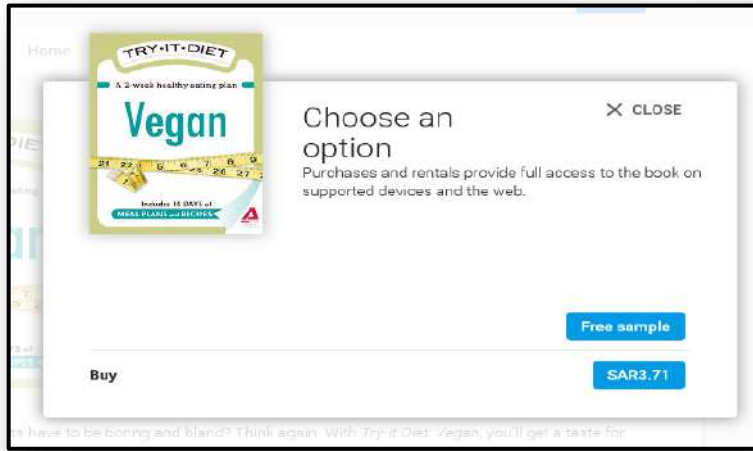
Home

TRY·IT·DIET
A 2-week healthy eating plan
Vegan
Includes 14 DAYS of
MEAL PLANS and RECIPES

Choose an option

✕ CLOSE

Purchases and rentals provide full access to the book on supported devices and the web.

Free sample

Buy

SAR3.71

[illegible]s have to be boring and bland? Think again. With Try It Diet: Vegan, you'll get a taste for